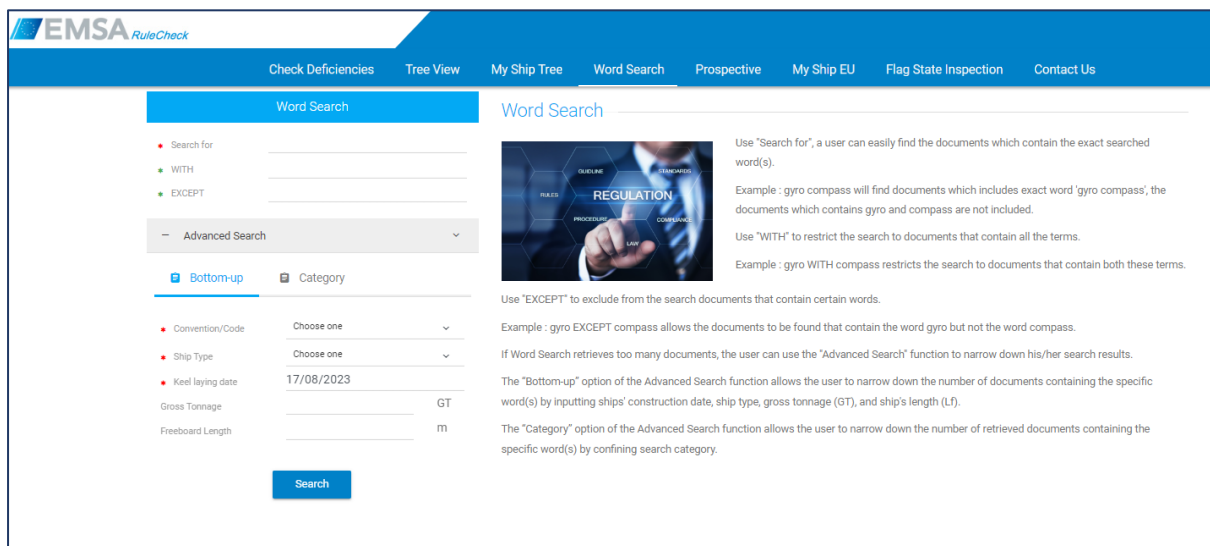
EMSA RuleCheck

Check Deficiencies Tree View My Ship Tree Word Search Prospective My Ship EU Flag State Inspection Contact Us

Word Search

* Search for
* WITH
* EXCEPT

− Advanced Search

Bottom-up Category

* Convention/Code Choose one
* Ship Type Choose one
* Keel laying date 17/08/2023
Gross Tonnage GT
Freeboard Length m

Search

Word Search

GUIDELINE STANDARDS RULES REGULATION PROCEDURE COMPLIANCE LAW

Use "Search for", a user can easily find the documents which contain the exact searched word(s).

Example : gyro compass will find documents which includes exact word 'gyro compass', the documents which contains gyro and compass are not included.

Use "WITH" to restrict the search to documents that contain all the terms.

Example : gyro WITH compass restricts the search to documents that contain both these terms.

Use "EXCEPT" to exclude from the search documents that contain certain words.

Example : gyro EXCEPT compass allows the documents to be found that contain the word gyro but not the word compass.

If Word Search retrieves too many documents, the user can use the "Advanced Search" function to narrow down his/her search results.

The "Bottom-up" option of the Advanced Search function allows the user to narrow down the number of documents containing the specific word(s) by inputting ships' construction date, ship type, gross tonnage (GT), and ship's length (Lf).

The "Category" option of the Advanced Search function allows the user to narrow down the number of retrieved documents containing the specific word(s) by confining search category.